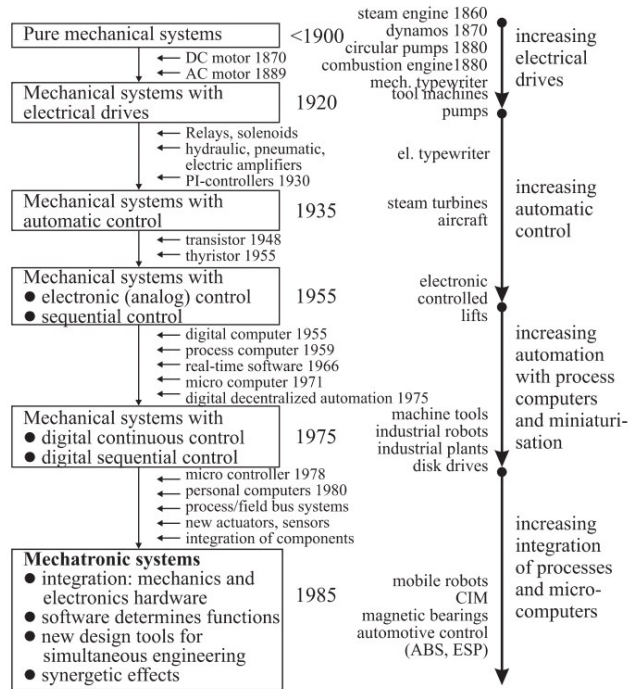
Pure mechanical systems <1900

steam engine 1860
dynamos 1870
circular pumps 1880
combustion engine1880
mech. typewriter

increasing electrical drives

DC motor 1870
AC motor 1889

Mechanical systems with electrical drives 1920

tool machines
pumps

Relays, solenoids
hydraulic, pneumatic, electric amplifiers
PI-controllers 1930

el. typewriter

Mechanical systems with automatic control 1935

steam turbines
aircraft

increasing automatic control

transistor 1948
thyristor 1955

Mechanical systems with
● electronic (analog) control
● sequential control
1955

electronic controlled lifts

digital computer 1955
process computer 1959
real-time software 1966
micro computer 1971
digital decentralized automation 1975

increasing automation with process computers and miniaturisation

Mechanical systems with
● digital continuous control
● digital sequential control
1975

machine tools
industrial robots
industrial plants
disk drives

micro controller 1978
personal computers 1980
process/field bus systems
new actuators, sensors
integration of components

increasing integration of processes and microcomputers

**Mechatronic systems**
● integration: mechanics and electronics hardware
● software determines functions
● new design tools for simultaneous engineering
● synergetic effects
1985

mobile robots
CIM
magnetic bearings
automotive control (ABS, ESP)